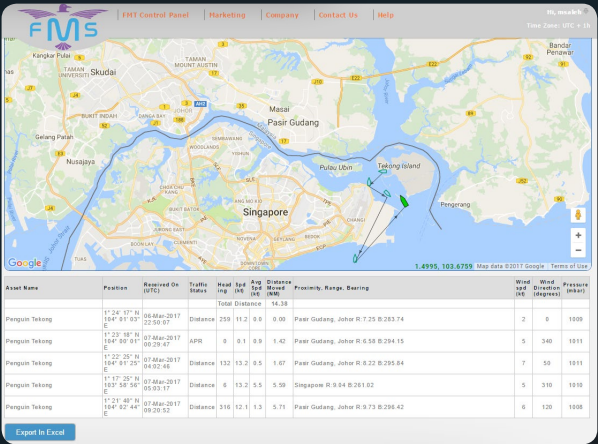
FMS

FMT Control Panel | Marketing | Company | Contact Us | Help

Hi, msakh
Time Zone: UTC + 8h

Kangkar Pulai
Skudai
Taman University
Taman Mount Austin
Masai
Pasir Gudang
Bandar Penawar
Nusajaya
Gelang Patah
Bukit Indah
Danga Bay
Johor Bahru
Woodlands
Sembawang
Pulau Ubin
Tekong Island
Pengerang
Singapore
Bukit Batok
Jurong East
Choa Chu Kang
Tampines
Changi
Novena
Geylang
Bedok
Downtown Core
Tuas
Boon Lay

Google
1.4995, 103.6759  Map data ©2017 Google  Terms of Use

| Asset Name | Position | Received On (UTC) | Traffic Status | Head ing | Spd (kt) | Avg Spd (kt) | Distance Moved (NM) | Proximity, Range, Bearing | Wind spd (kt) | Wind Direction (degrees) | Pressure (mbar) |
|---|---|---|---|---|---|---|---|---|---|---|---|
| | | | | Total Distance | | | 14.38 | | | | |
| Penguin Tekong | 1° 24' 17" N 104° 01' 03" E | 06-Mar-2017 22:50:07 | Distance | 259 | 11.2 | 0.0 | 0.00 | Pasir Gudang, Johor R:7.25 B:283.74 | 2 | 0 | 1009 |
| Penguin Tekong | 1° 23' 18" N 104° 00' 01" E | 07-Mar-2017 00:29:47 | APR | 0 | 0.1 | 0.9 | 1.42 | Pasir Gudang, Johor R:6.58 B:294.15 | 5 | 340 | 1011 |
| Penguin Tekong | 1° 22' 25" N 104° 01' 25" E | 07-Mar-2017 04:02:46 | Distance | 132 | 13.2 | 0.5 | 1.67 | Pasir Gudang, Johor R:8.22 B:295.84 | 7 | 50 | 1011 |
| Penguin Tekong | 1° 17' 25" N 103° 58' 56" E | 07-Mar-2017 05:03:17 | Distance | 6 | 13.2 | 5.5 | 5.59 | Singapore R:9.04 B:261.02 | 5 | 310 | 1010 |
| Penguin Tekong | 1° 21' 48" N 104° 02' 44" E | 07-Mar-2017 09:20:52 | Distance | 316 | 12.1 | 1.3 | 5.71 | Pasir Gudang, Johor R:9.73 B:296.42 | 6 | 120 | 1008 |

Export In Excel